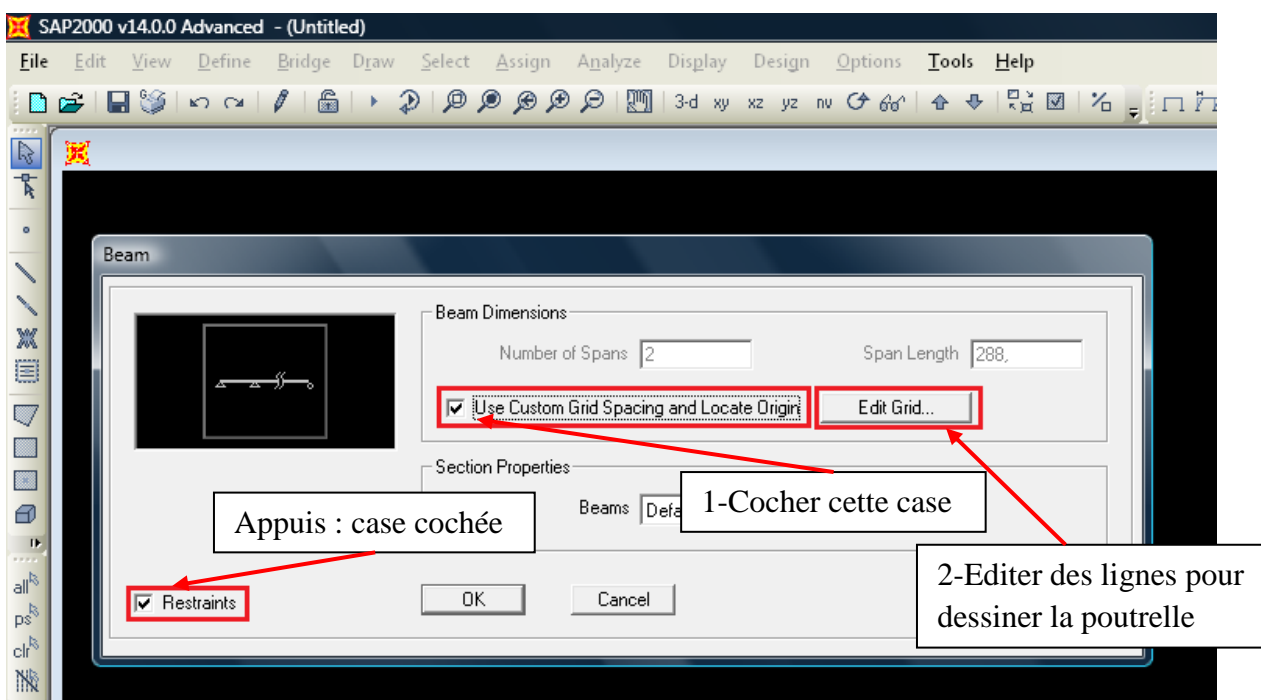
SAP2000 v14.0.0 Advanced - (Untitled)

File Edit View Define Bridge Draw Select Assign Analyze Display Design Options Tools Help

3-d xy xz yz nv

all ps clr

Beam

Beam Dimensions

Number of Spans 2

Span Length 288,

Use Custom Grid Spacing and Locate Origin

Edit Grid...

Section Properties

Beams Defa

1-Cocher cette case

Appuis : case cochée

Restraints

OK

Cancel

2-Editer des lignes pour dessiner la poutrelle